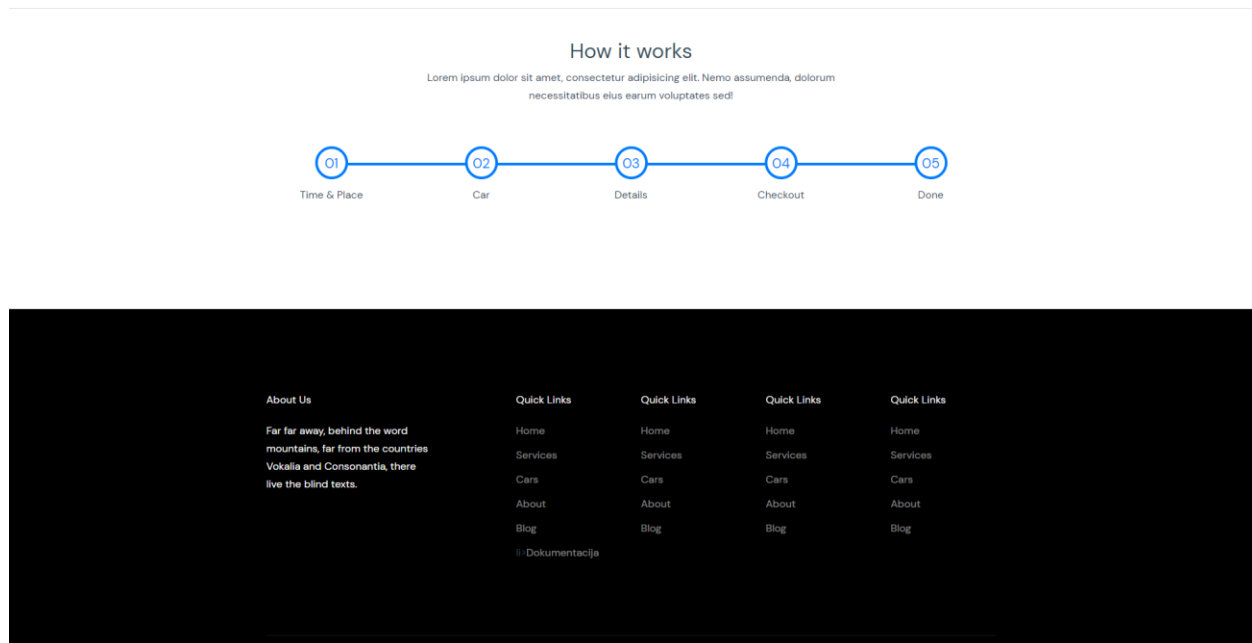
How it works

Lorem ipsum dolor sit amet, consectetur adipisicing elit. Nemo assumenda, dolorum necessitatibus eius earum voluptates sed!

01
Time & Place

02
Car

03
Details

04
Checkout

05
Done

About Us

Far far away, behind the word mountains, far from the countries Vokalia and Consonantia, there live the blind texts.

Quick Links

Home
Services
Cars
About
Blog
||>Dokumentacija

Quick Links

Home
Services
Cars
About
Blog

Quick Links

Home
Services
Cars
About
Blog

Quick Links

Home
Services
Cars
About
Blog